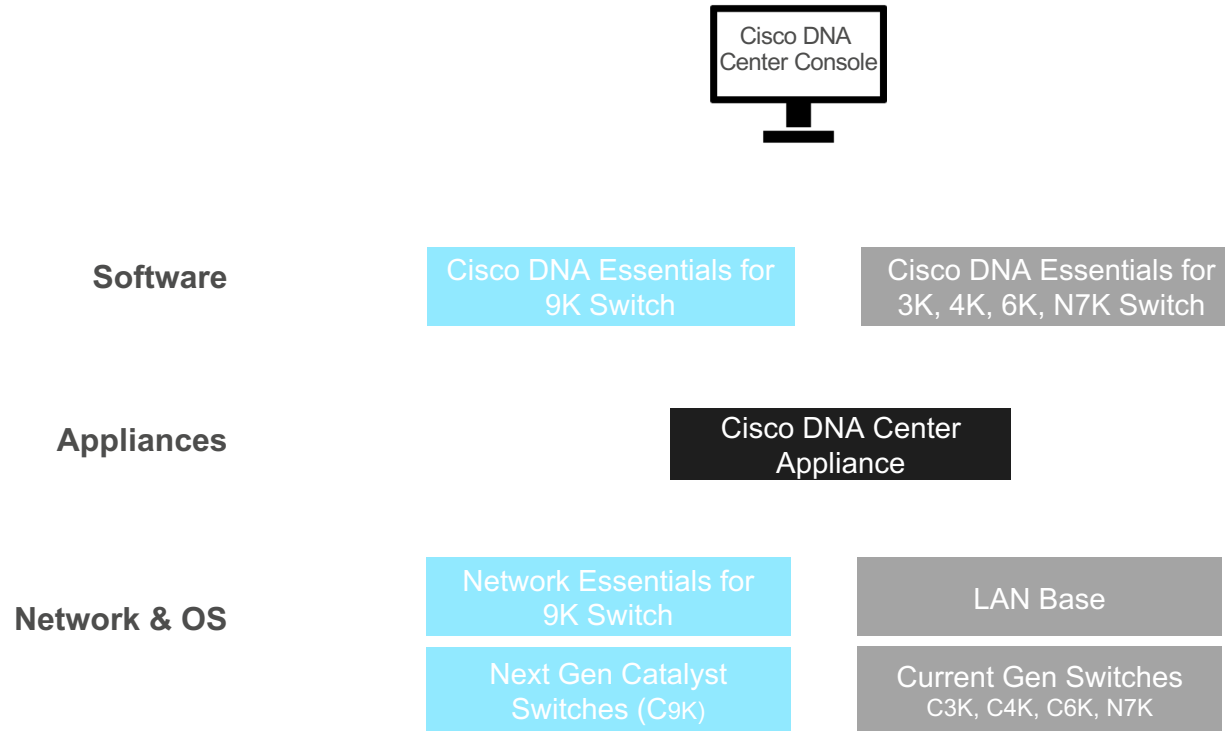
Cisco DNA Center Console

Software

Cisco DNA Essentials for 9K Switch

Cisco DNA Essentials for 3K, 4K, 6K, N7K Switch

Appliances

Cisco DNA Center Appliance

Network & OS

Network Essentials for 9K Switch

LAN Base

Next Gen Catalyst Switches (C9K)

Current Gen Switches
C3K, C4K, C6K, N7K